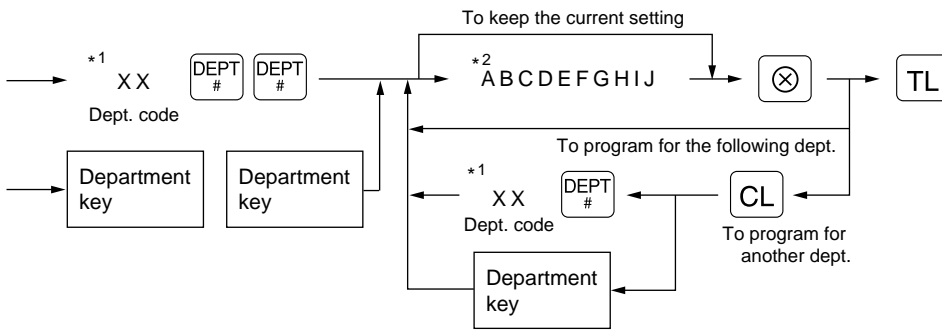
To keep the current setting

*1 X X DEPT # DEPT # *2 A B C D E F G H I J ⊗ TL

Dept. code

To program for the following dept.

Department key Department key

*1 X X DEPT # CL

Dept. code

To program for another dept.

Department key